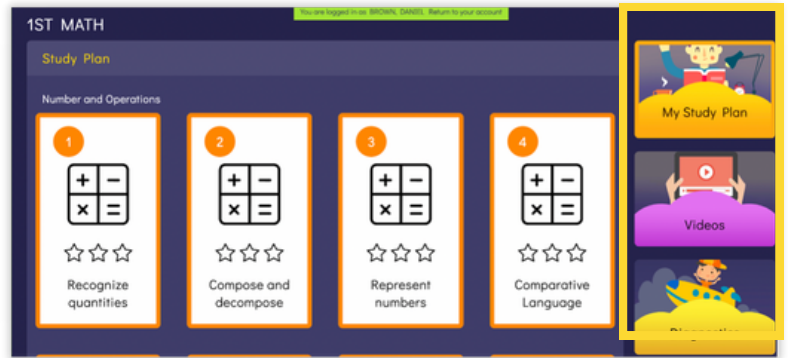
1ST MATH

You are logged in as BROWN, DANIEL Return to your account

Study Plan

Number and Operations

1

+ −
× =

Recognize quantities

2

+ −
× =

Compose and decompose

3

+ −
× =

Represent numbers

4

+ −
× =

Comparative Language

My Study Plan

Videos

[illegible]